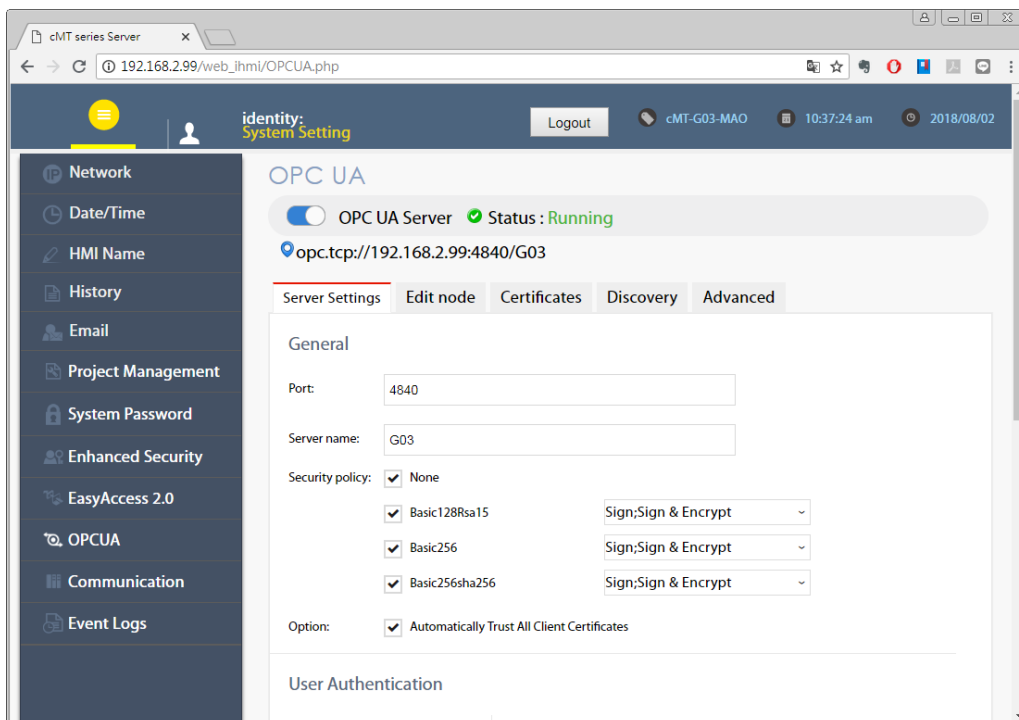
cMT series Server ×

192.168.2.99/web_ihmi/OPCUA.php

identity:
System Setting

Logout

cMT-G03-MAO

10:37:24 am

2018/08/02

Network

Date/Time

HMI Name

History

Email

Project Management

System Password

Enhanced Security

EasyAccess 2.0

OPCUA

Communication

Event Logs

OPC UA

OPC UA Server Status : Running

opc.tcp://192.168.2.99:4840/G03

Server Settings | Edit node | Certificates | Discovery | Advanced

General

Port: 4840

Server name: G03

Security policy: None

Basic128Rsa15 Sign;Sign & Encrypt

Basic256 Sign;Sign & Encrypt

Basic256sha256 Sign;Sign & Encrypt

Option: Automatically Trust All Client Certificates

User Authentication